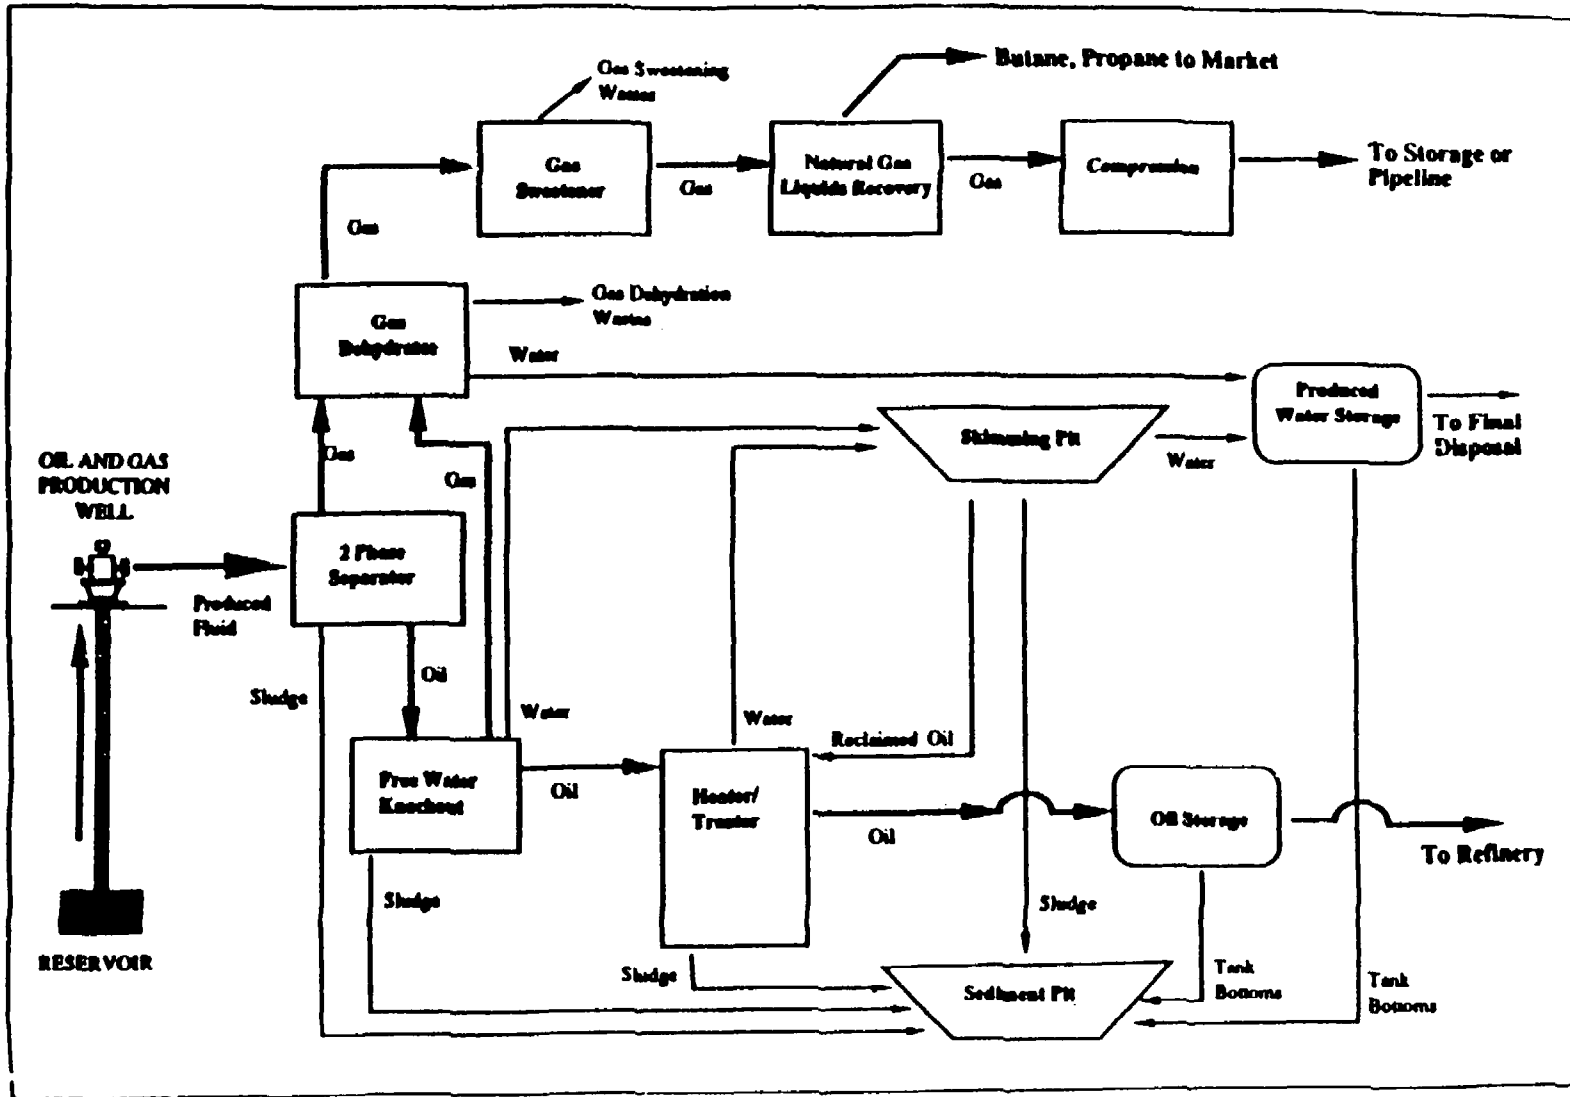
Gas Sweetening Wastes

Butane, Propane to Market

Gas Sweetener

Gas

Natural Gas Liquids Recovery

Gas

Compression

To Storage or Pipeline

Gas

Gas Dehydration

Gas Dehydration Wastes

Water

Produced Water Storage

To Final Disposal

Skimming Pit

Water

OIL AND GAS PRODUCTION WELL

Gas

Gas

2 Phase Separator

Produced Fluid

Oil

Sludge

Water

Water

Reclaimed Oil

Free Water Knockout

Oil

Heater/ Treater

Oil

Oil Storage

To Refinery

Sludge

Sludge

RESERVOIR

Sludge

Sediment Pit

Tank Bottoms

Tank Bottoms